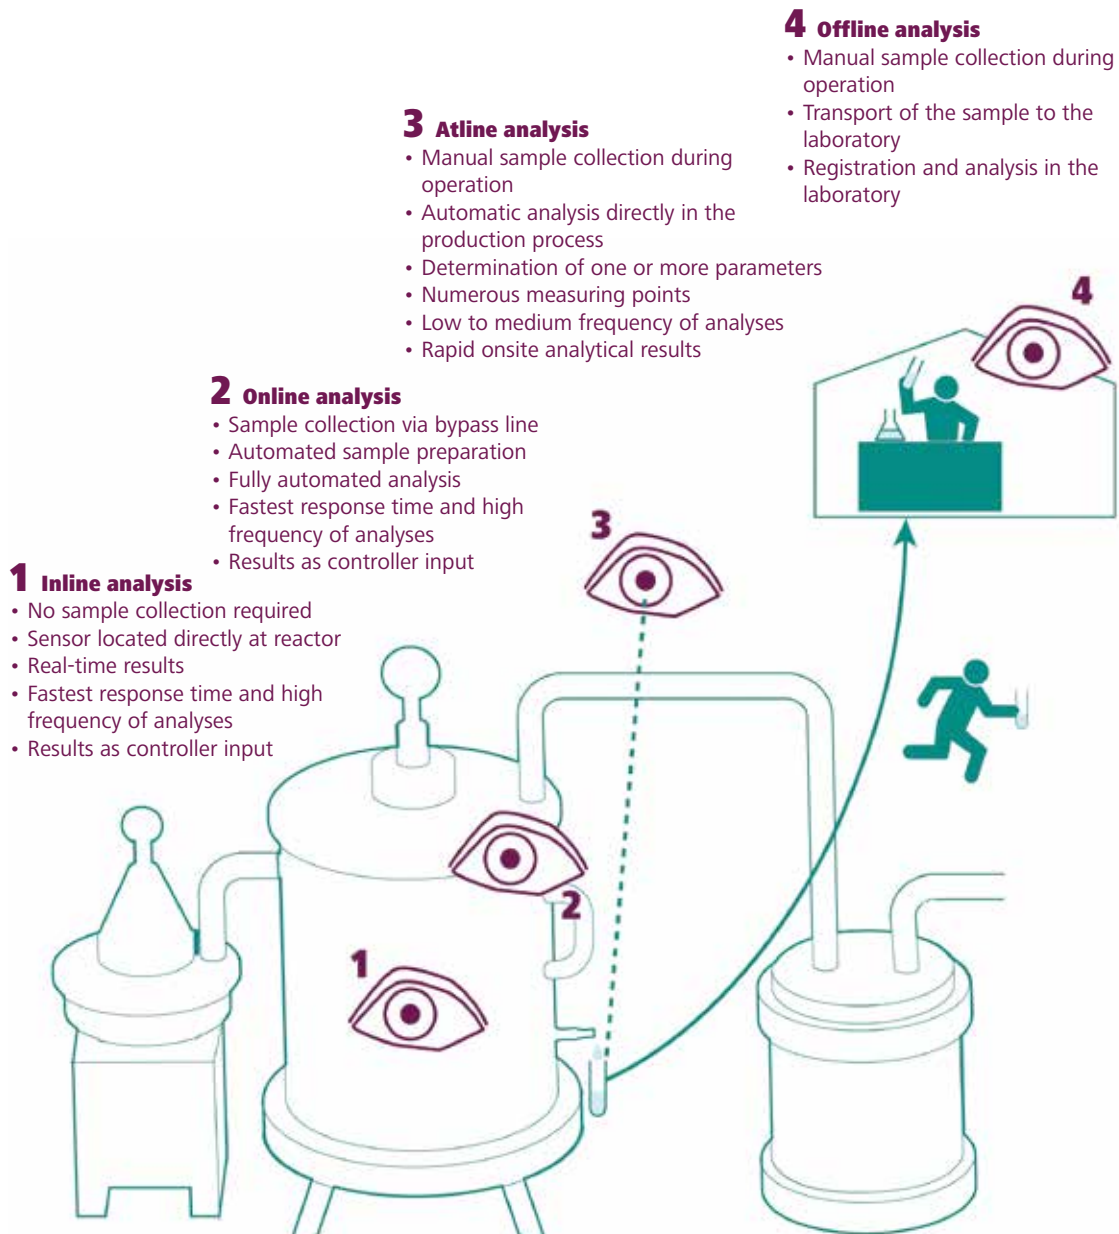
4 Offline analysis
• Manual sample collection during operation
• Transport of the sample to the laboratory
• Registration and analysis in the laboratory

3 Atline analysis
• Manual sample collection during operation
• Automatic analysis directly in the production process
• Determination of one or more parameters
• Numerous measuring points
• Low to medium frequency of analyses
• Rapid onsite analytical results

2 Online analysis
• Sample collection via bypass line
• Automated sample preparation
• Fully automated analysis
• Fastest response time and high frequency of analyses
• Results as controller input

1 Inline analysis
• No sample collection required
• Sensor located directly at reactor
• Real-time results
• Fastest response time and high frequency of analyses
• Results as controller input

4

3

2

1